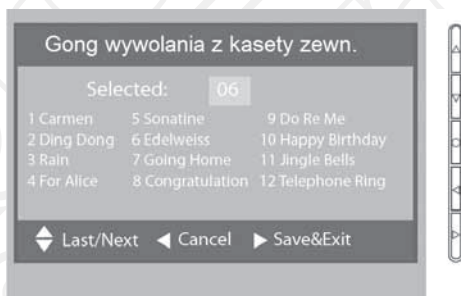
Gong wywolania z kasety zewn.

Selected: 06

1 Carmen
2 Ding Dong
3 Rain
4 For Alice

5 Sonatine
6 Edelweiss
7 Going Home
8 Congratulation

9 Do Re Me
10 Happy Birthday
11 Jingle Bells
12 Telephone Ring

Last/Next ◀ Cancel ▶ Save&Exit